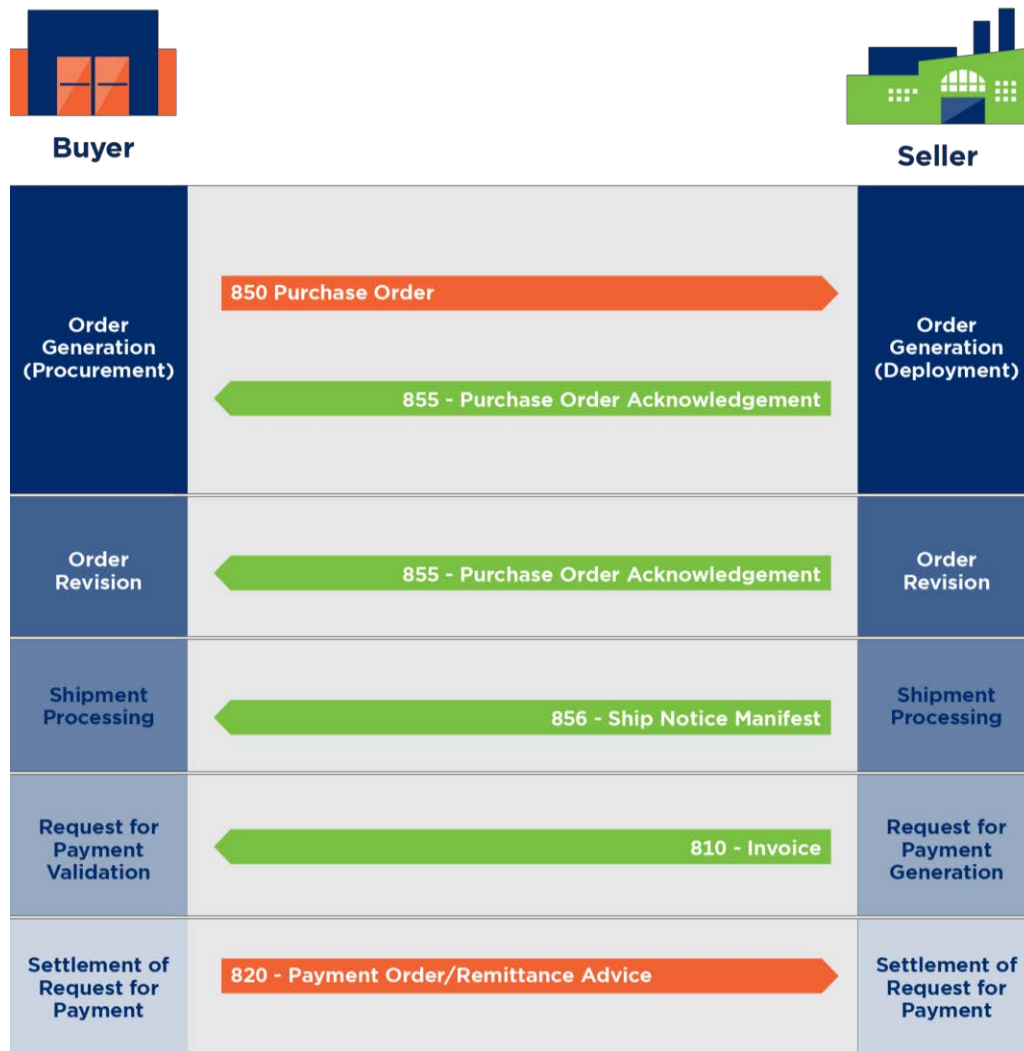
Buyer

Seller

Order Generation (Procurement)

850 Purchase Order

855 - Purchase Order Acknowledgement

Order Generation (Deployment)

Order Revision

855 - Purchase Order Acknowledgement

Order Revision

Shipment Processing

856 - Ship Notice Manifest

Shipment Processing

Request for Payment Validation

810 - Invoice

Request for Payment Generation

Settlement of Request for Payment

820 - Payment Order/Remittance Advice

Settlement of Request for Payment